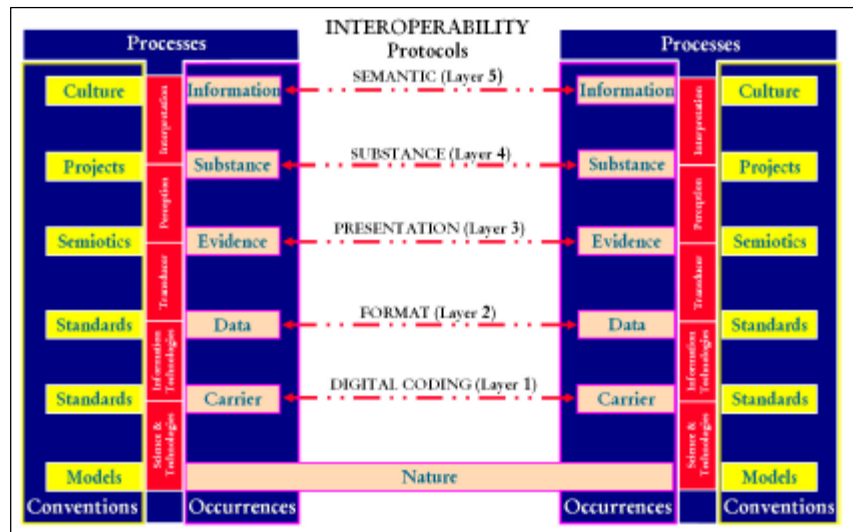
INTEROPERABILITY
Protocols

Processes

Culture
Projects
Semiotics
Standards
Standards
Models
Conventions

Interpretation
Perception
Translator
Information Technologies
Science & Technologies

Information
Substance
Evidence
Data
Carrier
Occurrences

SEMANTIC (Layer 5)
SUBSTANCE (Layer 4)
PRESENTATION (Layer 3)
FORMAT (Layer 2)
DIGITAL CODING (Layer 1)

Nature

Processes

Information
Substance
Evidence
Data
Carrier
Occurrences

Interpretation
Perception
Translator
Information Technologies
Science & Technologies

Culture
Projects
Semiotics
Standards
Standards
Models
Conventions